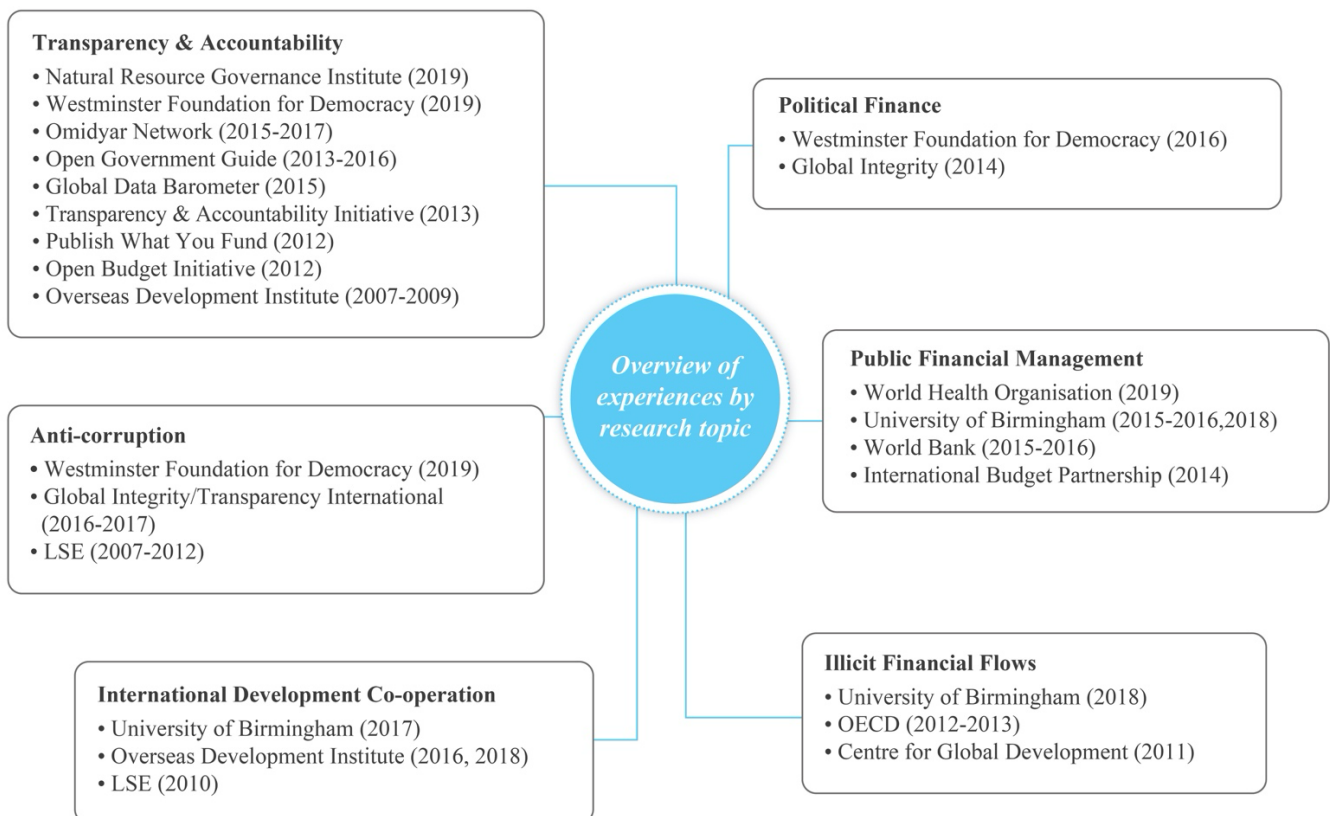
Transparency & Accountability
• Natural Resource Governance Institute (2019)
• Westminster Foundation for Democracy (2019)
• Omidyar Network (2015-2017)
• Open Government Guide (2013-2016)
• Global Data Barometer (2015)
• Transparency & Accountability Initiative (2013)
• Publish What You Fund (2012)
• Open Budget Initiative (2012)
• Overseas Development Institute (2007-2009)

Political Finance
• Westminster Foundation for Democracy (2016)
• Global Integrity (2014)

Overview of experiences by research topic

Public Financial Management
• World Health Organisation (2019)
• University of Birmingham (2015-2016,2018)
• World Bank (2015-2016)
• International Budget Partnership (2014)

Anti-corruption
• Westminster Foundation for Democracy (2019)
• Global Integrity/Transparency International (2016-2017)
• LSE (2007-2012)

Illicit Financial Flows
• University of Birmingham (2018)
• OECD (2012-2013)
• Centre for Global Development (2011)

International Development Co-operation
• University of Birmingham (2017)
• Overseas Development Institute (2016, 2018)
• LSE (2010)